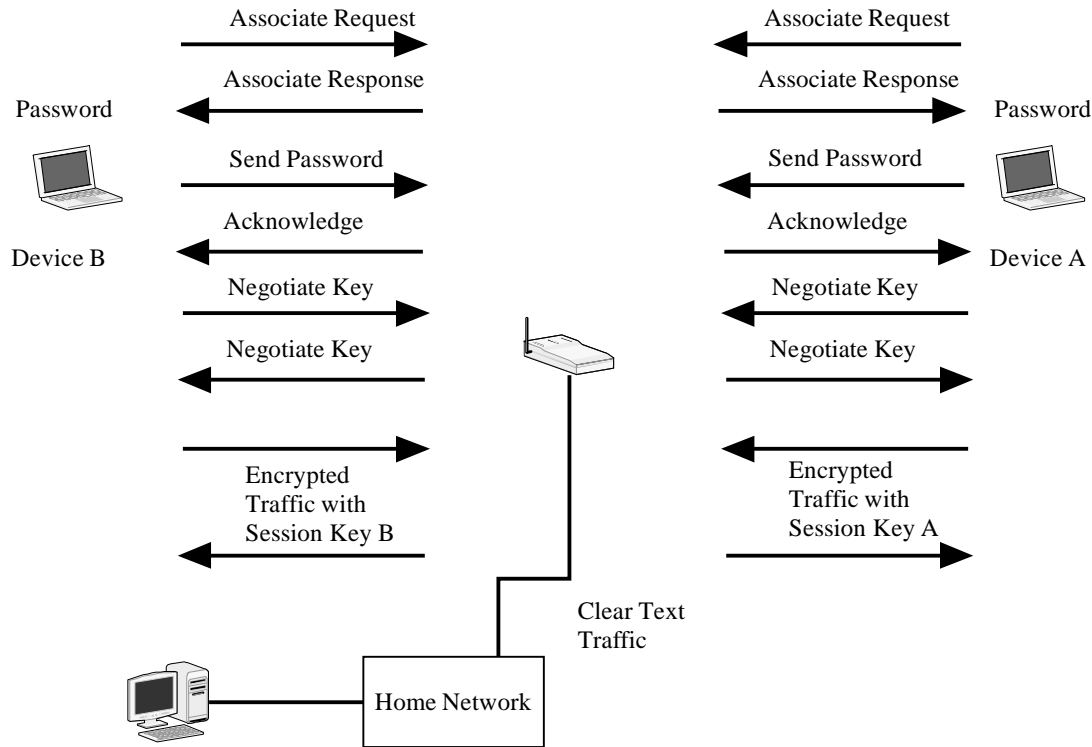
Associate Request

Associate Response

Send Password

Acknowledge

Negotiate Key

Negotiate Key

Encrypted Traffic with Session Key B

Password

Device B

Associate Request

Associate Response

Send Password

Acknowledge

Negotiate Key

Negotiate Key

Encrypted Traffic with Session Key A

Password

Device A

Clear Text Traffic

Home Network